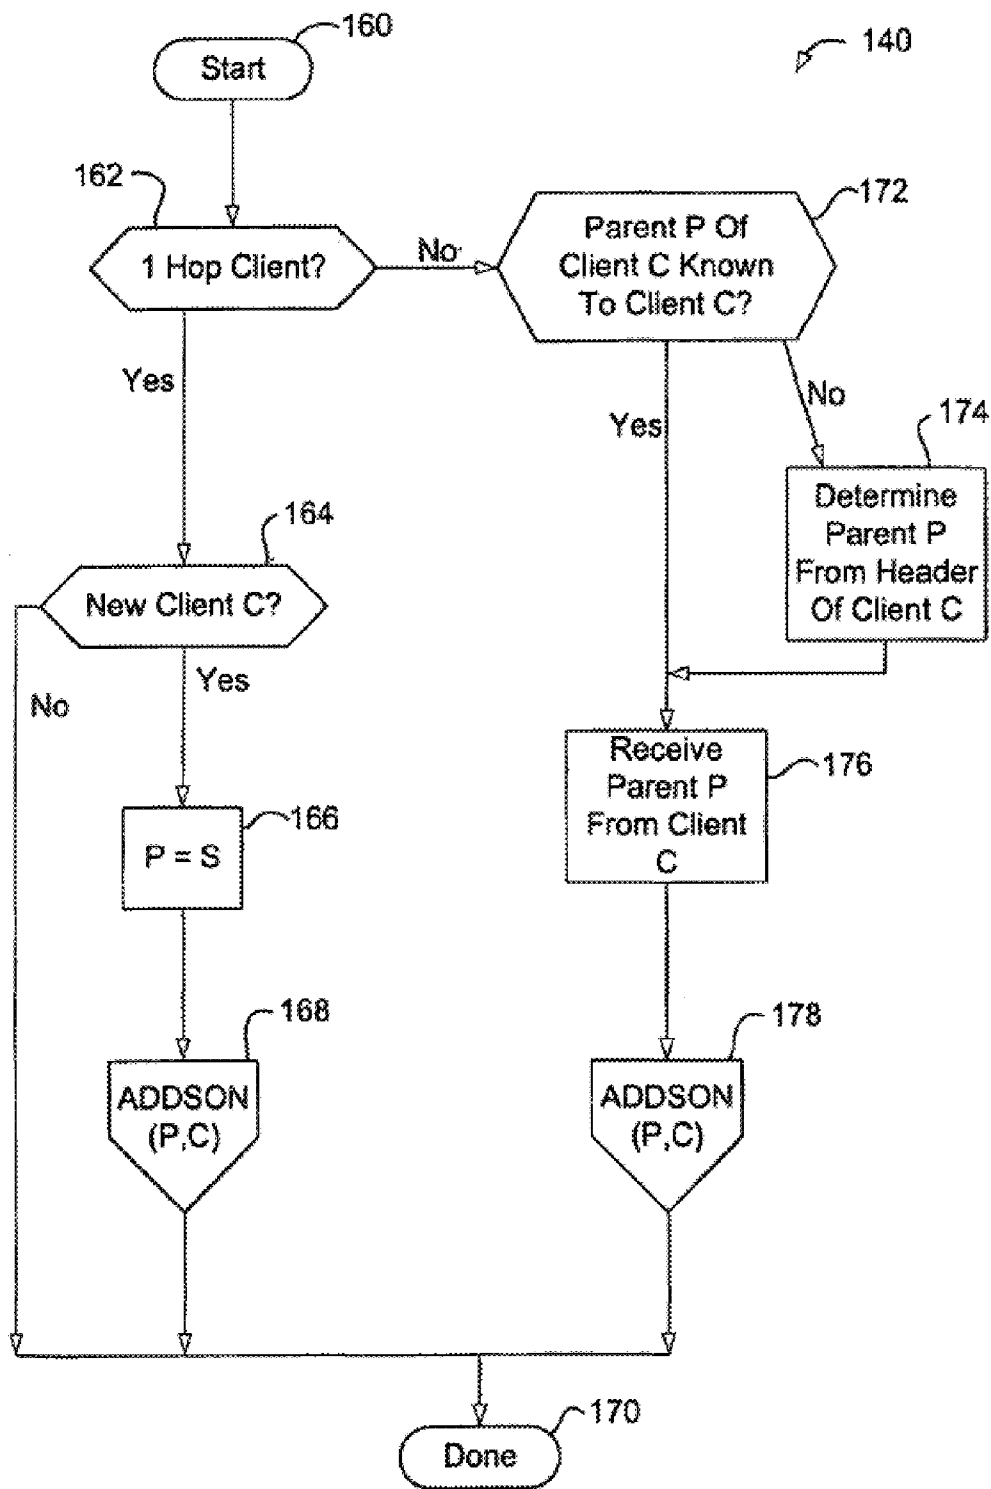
160
Start
140
162
1 Hop Client?
No
172
Parent P Of Client C Known To Client C?
Yes
Yes
No
174
Determine Parent P From Header Of Client C
164
New Client C?
Yes
No
Receive Parent P From Client C
176
P = S
166
168
ADDSON (P,C)
178
ADDSON (P,C)
170
Done